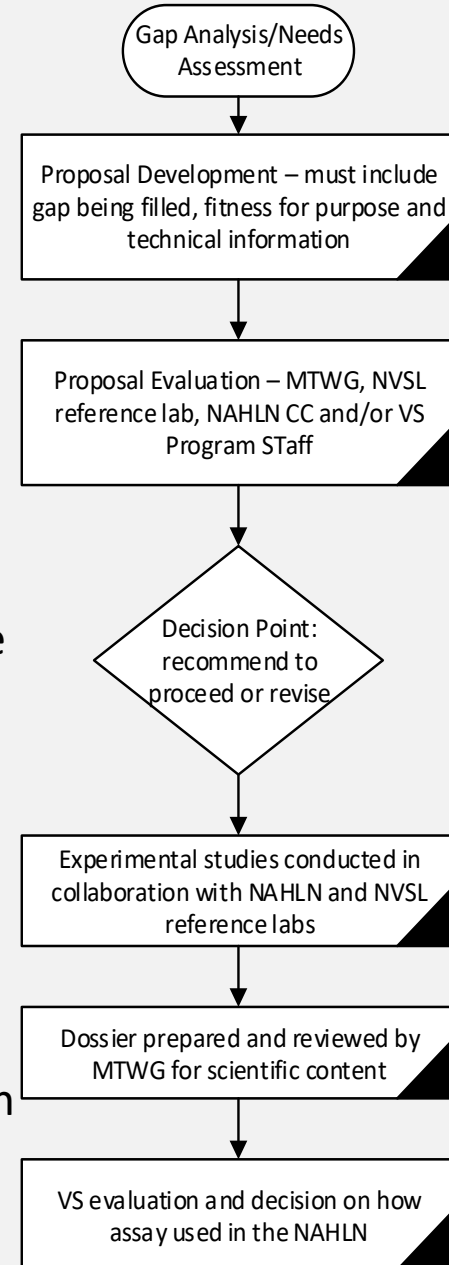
Gap Analysis/Needs Assessment

Proposal Development – must include gap being filled, fitness for purpose and technical information

Proposal Evaluation – MTWG, NVSL reference lab, NAHLN CC and/or VS Program STaff

Decision Point: recommend to proceed or revise

Experimental studies conducted in collaboration with NAHLN and NVSL reference labs

Dossier prepared and reviewed by MTWG for scientific content

VS evaluation and decision on how assay used in the NAHLN

e

n